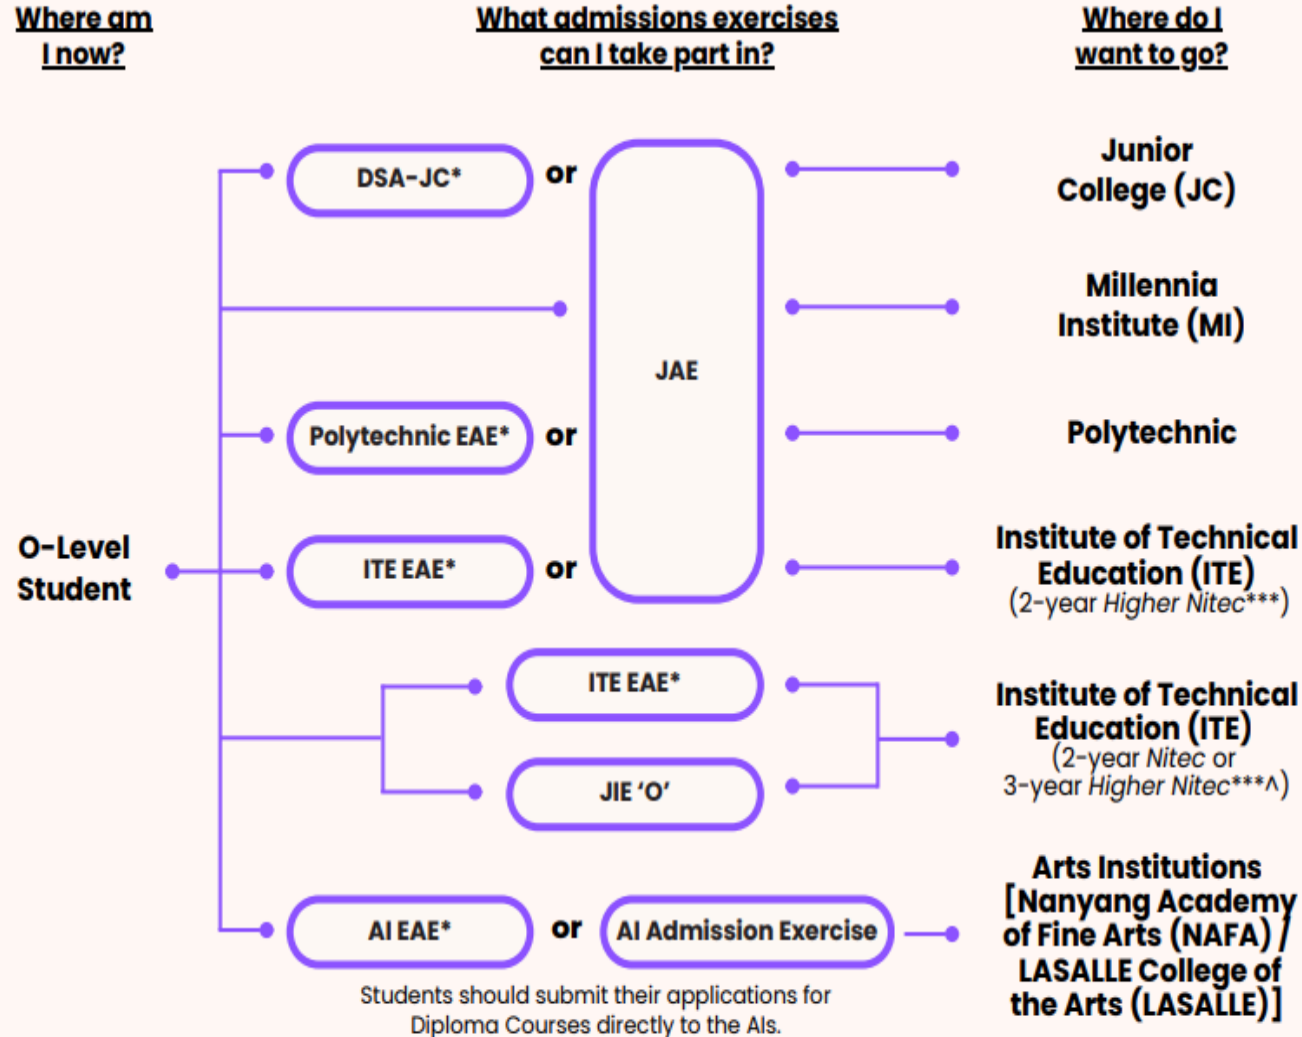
Where am I now?

What admissions exercises can I take part in?

Where do I want to go?

DSA-JC*

or

JAE

Junior College (JC)

Millennia Institute (MI)

Polytechnic EAE*

or

Polytechnic

O-Level Student

ITE EAE*

or

Institute of Technical Education (ITE) (2-year *Higher Nitec****)

ITE EAE*

JIE 'O'

Institute of Technical Education (ITE) (2-year *Nitec* or 3-year *Higher Nitec****^)

AI EAE*

or

AI Admission Exercise

Arts Institutions [Nanyang Academy of Fine Arts (NAFA) / LASALLE College of the Arts (LASALLE)]

Students should submit their applications for Diploma Courses directly to the AIs.